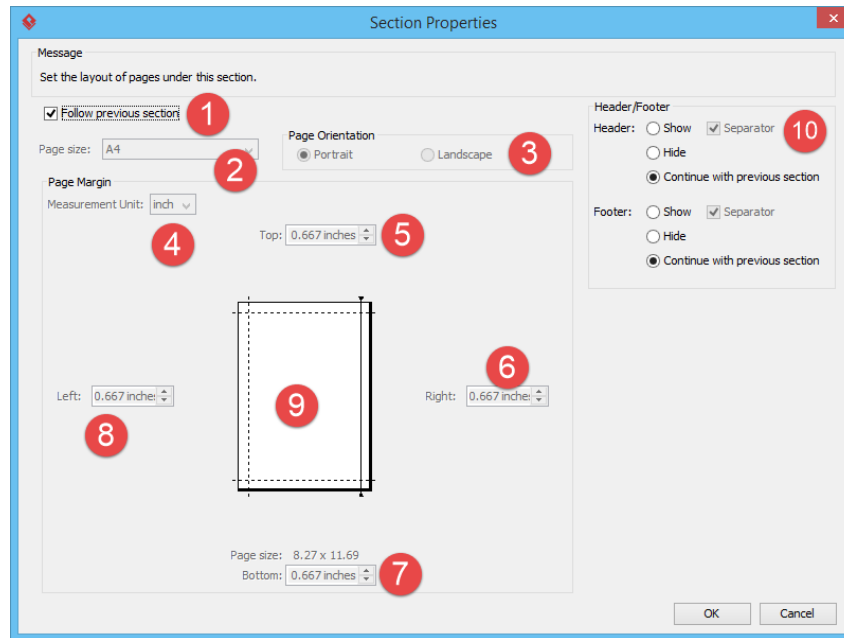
Section Properties

Message

Set the layout of pages under this section.

Follow previous section 1

Page size: A4 2

Page Orientation

Portrait Landscape 3

Page Margin

Measurement Unit: inch

4

Top: 0.667 inches 5

6

Left: 0.667 inche 9 Right: 0.667 inche

8

Page size: 8.27 x 11.69

Bottom: 0.667 inches 7

Header/Footer

Header: Show Separator 10

Hide

Continue with previous section

Footer: Show Separator

Hide

Continue with previous section

OK Cancel